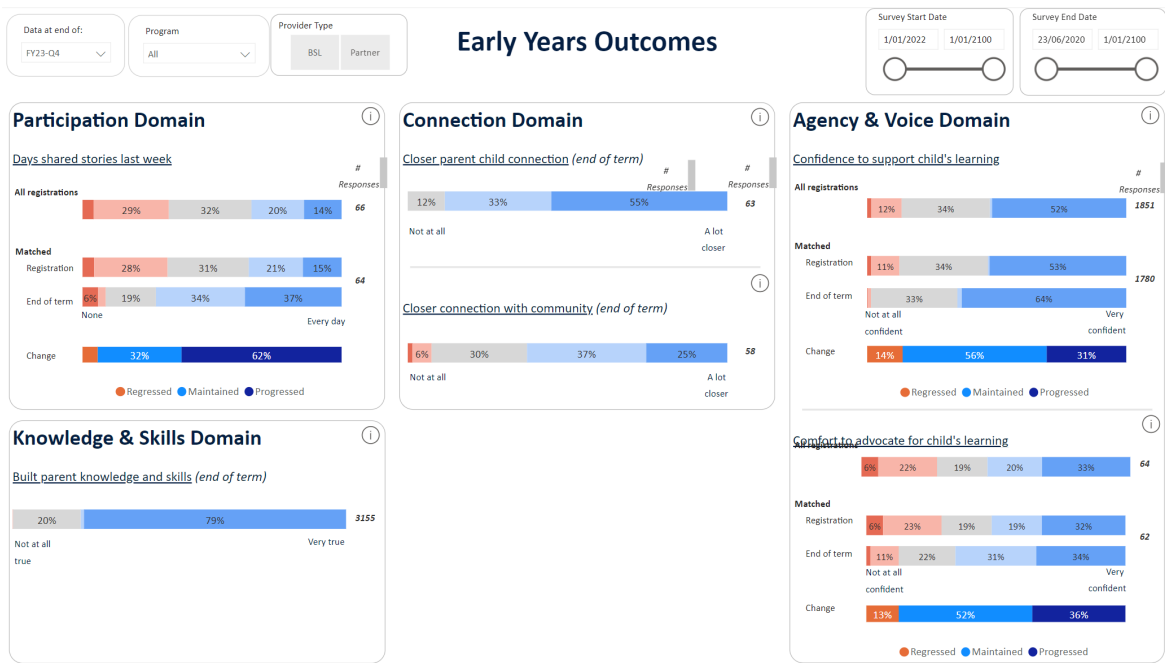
Data at end of:
FY23-Q4

Program
All

Provider Type
BSL
Partner

Early Years Outcomes

Survey Start Date
1/01/2022
1/01/2100

Survey End Date
23/06/2020
1/01/2100

Participation Domain

Days shared stories last week

# Responses

All registrations
29% 32% 20% 14% 66

Matched
Registration 28% 31% 21% 15%
64
End of term 6% 19% 34% 37%
None
Every day

Change 32% 62%

Regressed Maintained Progressed

Connection Domain

Closer parent child connection (end of term)

# Responses
# Responses

12% 33% 55% 63
Not at all
A lot closer

Closer connection with community (end of term)

6% 30% 37% 25% 58
Not at all
A lot closer

Agency & Voice Domain

Confidence to support child's learning

# Responses

All registrations
12% 34% 52% 1851

Matched
Registration 11% 34% 53%
1780
End of term 33% 64%
Not at all confident
Very confident

Change 14% 56% 31%

Regressed Maintained Progressed

Comfort to advocate for child's learning
All registrations
6% 22% 19% 20% 33% 64

Matched
Registration 6% 23% 19% 19% 32%
62
End of term 11% 22% 31% 34%
Not at all confident
Very confident

Change 13% 52% 36%

Regressed Maintained Progressed

Knowledge & Skills Domain

Built parent knowledge and skills (end of term)

20% 79% 3155
Not at all true
Very true